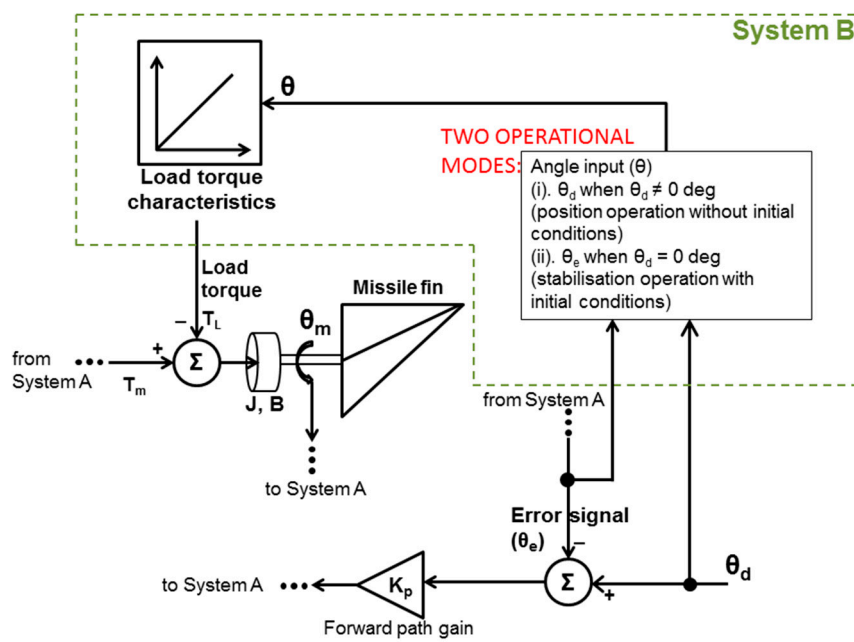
System B

θ

Load torque characteristics

TWO OPERATIONAL MODES:

Angle input (θ)
(i). $\theta_d$ when $\theta_d \neq 0$ deg (position operation without initial conditions)
(ii). $\theta_e$ when $\theta_d = 0$ deg (stabilisation operation with initial conditions)

Load torque
– $T_L$

Missile fin

$\theta_m$

from System A ••• + Σ
$T_m$

J, B

to System A

from System A

Error signal ($\theta_e$) –

to System A ••• $K_p$
Forward path gain

Σ +

$\theta_d$